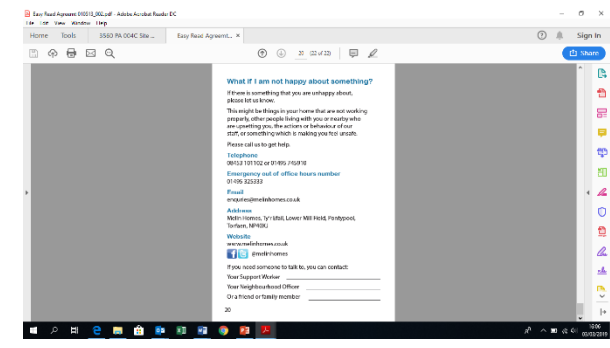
Easy Read Agreement 0001_002.pdf - Adobe Acrobat Reader DC
File Edit View Window Help
Home Tools 5560 PA 004C Site ... Easy Read Agreem... ×
Sign In
20 (20 of 22)
Share

What if I am not happy about something?

If there is something that you are unhappy about, please let us know.

This might be things in your home that are not working properly, other people living with you or nearby who are upsetting you, the actions or behaviour of our staff, or something which is making you feel unsafe.

Please call us to get help.

Telephone
01633 101102 or 01495 745910

Emergency out of office hours number
01495 325333

Email
enquiries@melinhomes.co.uk

Address
Melin Homes, Ty'r Efail, Lower Mill Field, Pontypool, Torfaen, NP4 0XJ

Website
www.melinhomes.co.uk

@melinhomes

If you need someone to talk to, you can contact:

Your Support Worker

Your Neighbourhood Officer

Or a friend or family member

20

10:06
00/03/2019